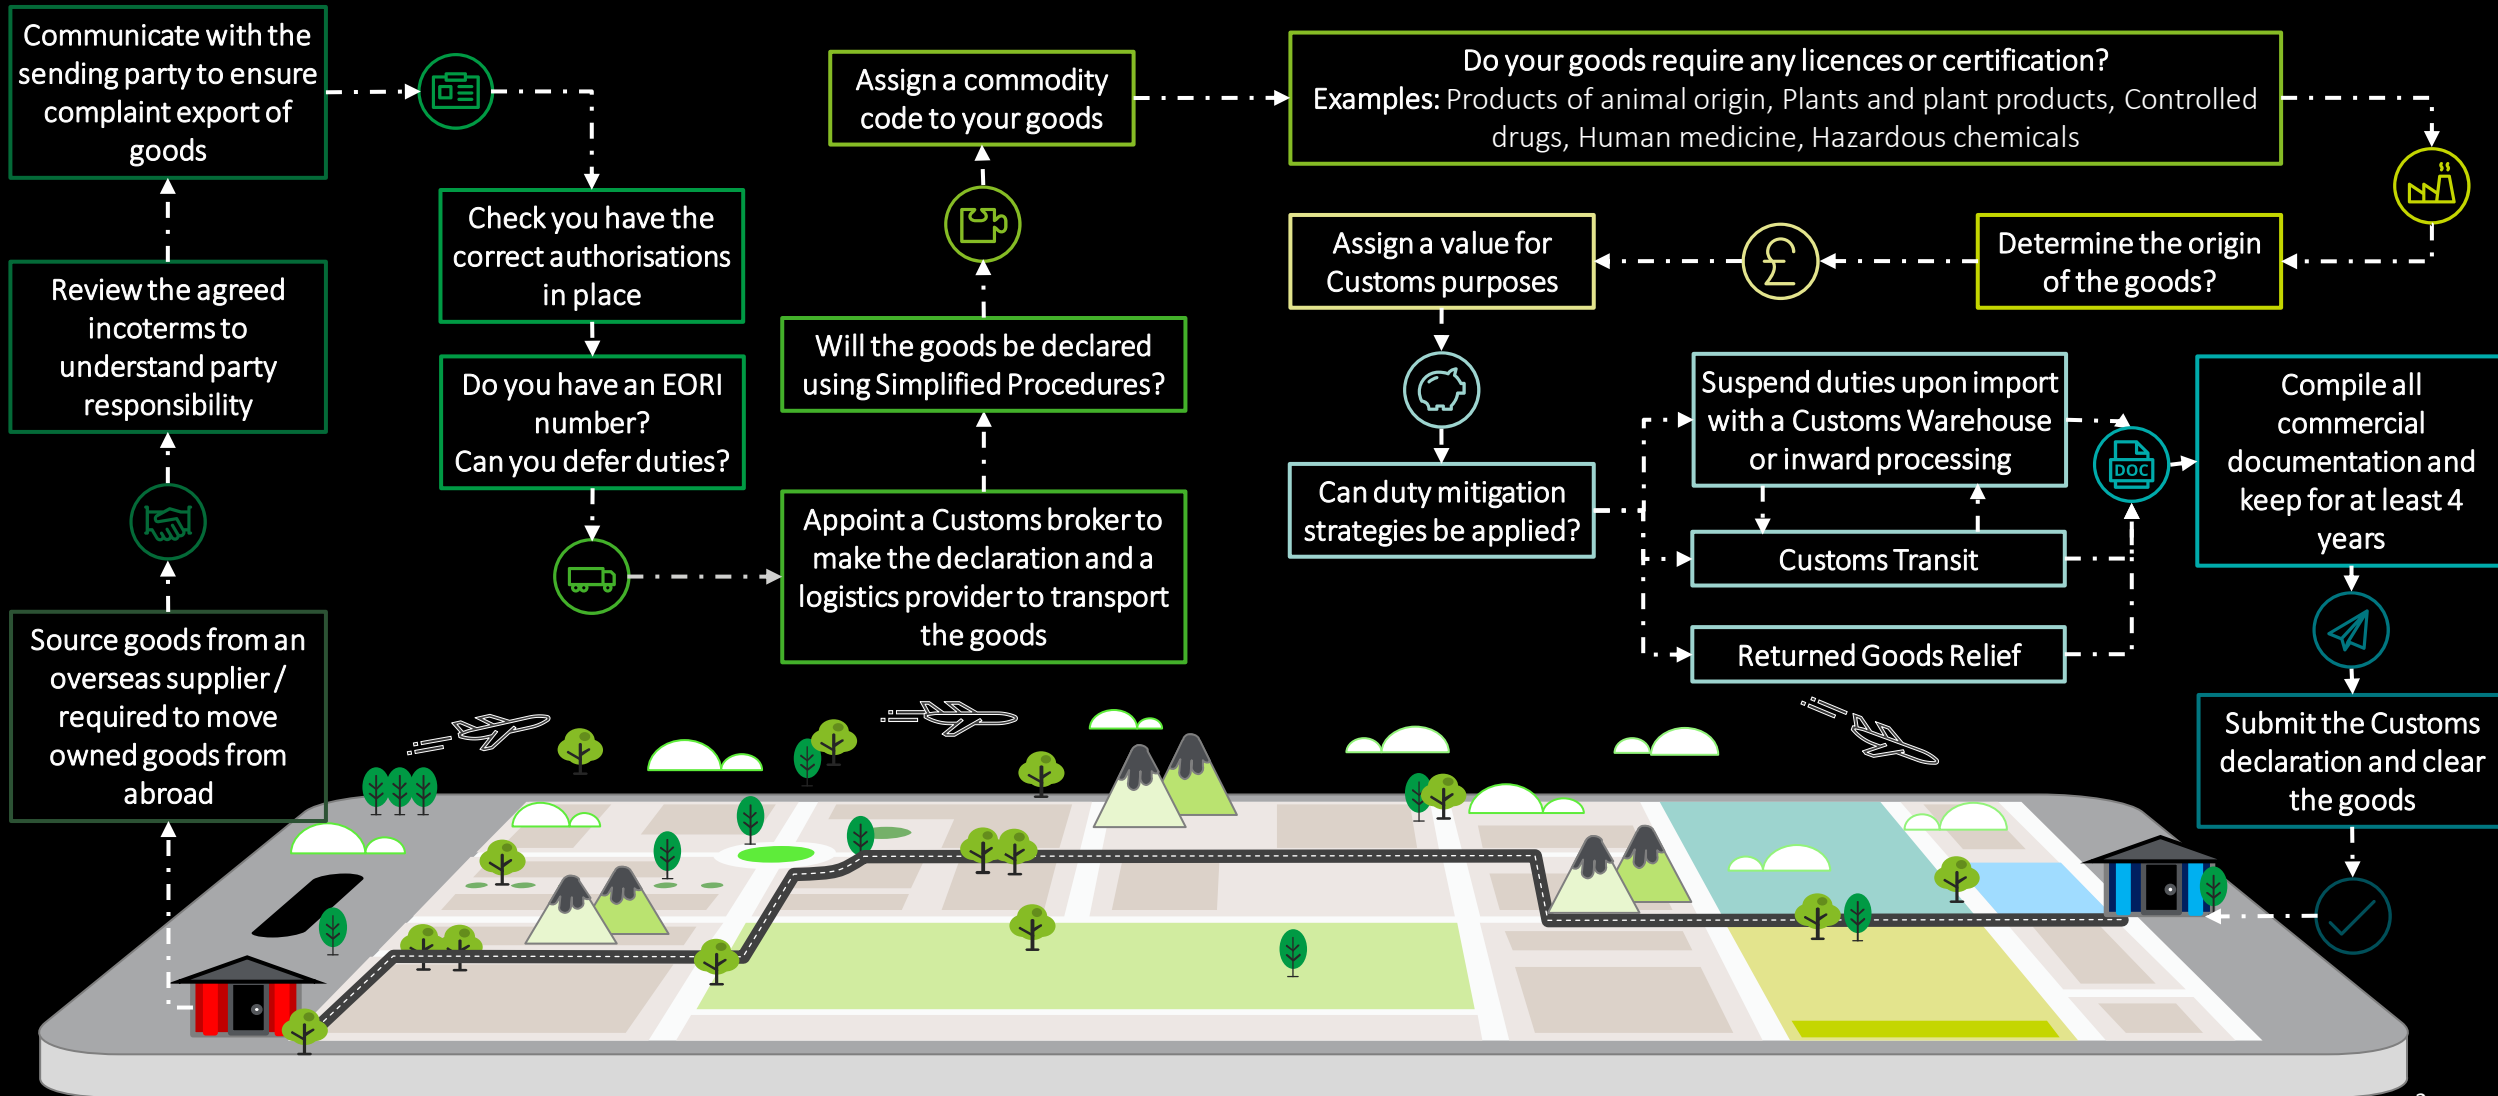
Source goods from an overseas supplier / required to move owned goods from abroad

Review the agreed incoterms to understand party responsibility

Communicate with the sending party to ensure complaint export of goods

Check you have the correct authorisations in place

Do you have an EORI number?
Can you defer duties?

Appoint a Customs broker to make the declaration and a logistics provider to transport the goods

Will the goods be declared using Simplified Procedures?

Assign a commodity code to your goods

Do your goods require any licences or certification?
Examples: Products of animal origin, Plants and plant products, Controlled drugs, Human medicine, Hazardous chemicals

Determine the origin of the goods?

Assign a value for Customs purposes

Can duty mitigation strategies be applied?

Suspend duties upon import with a Customs Warehouse or inward processing

Customs Transit

Returned Goods Relief

DOC

Compile all commercial documentation and keep for at least 4 years

Submit the Customs declaration and clear the goods